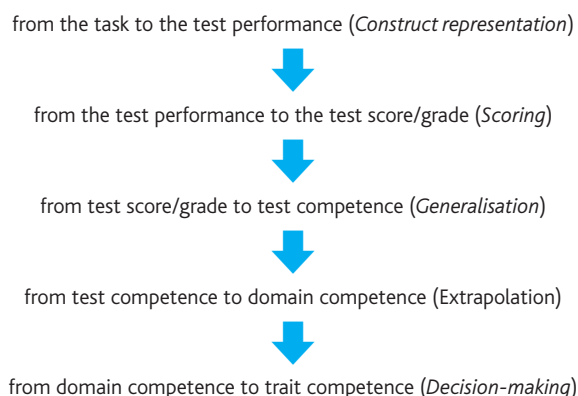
from the task to the test performance (*Construct representation*)

from the test performance to the test score/grade (*Scoring*)

from test score/grade to test competence (*Generalisation*)

from test competence to domain competence (Extrapolation)

from domain competence to trait competence (*Decision-making*)